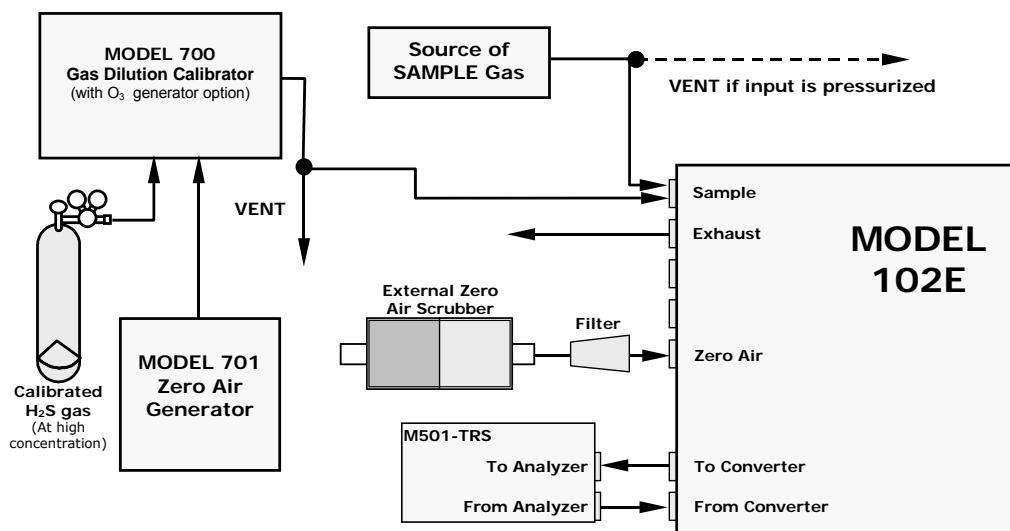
MODEL 700
Gas Dilution Calibrator
(with $O_3$ generator option)

Source of
SAMPLE Gas

VENT if input is pressurized

VENT

Calibrated
$H_2S$ gas
(At high
concentration)

MODEL 701
Zero Air
Generator

External Zero
Air Scrubber

Filter

Sample

Exhaust

MODEL
102E

Zero Air

M501-TRS

To Analyzer

From Analyzer

To Converter

From Converter